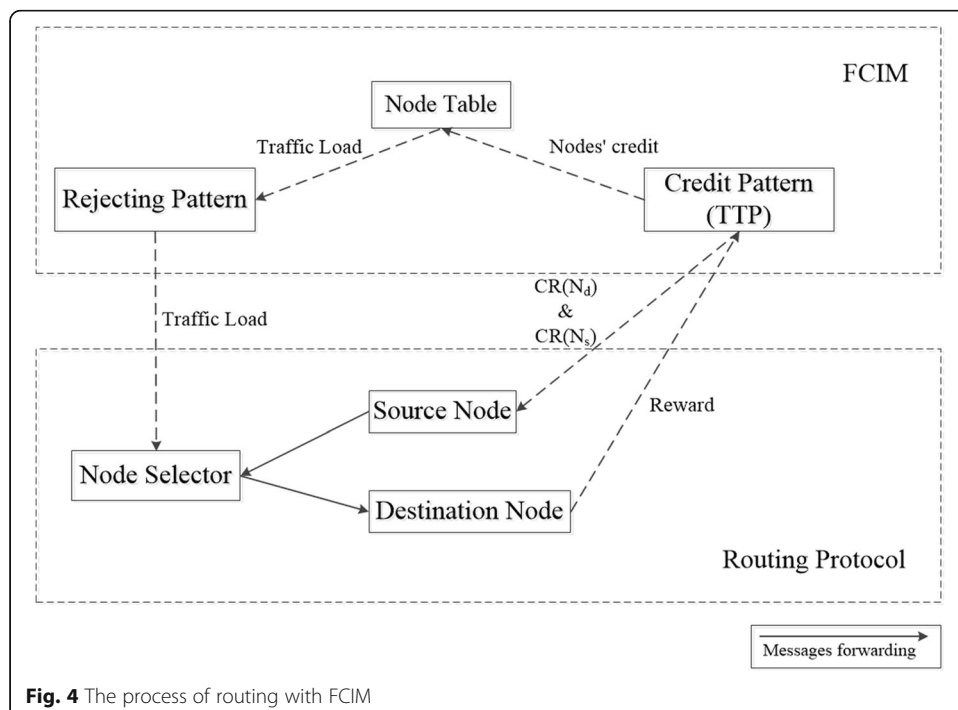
FCIM

Node Table

Traffic Load

Nodes' credit

Rejecting Pattern

Credit Pattern (TTP)

$CR(N_d)$ & $CR(N_s)$

Traffic Load

Source Node

Reward

Node Selector

Destination Node

Routing Protocol

Messages forwarding

**Fig. 4** The process of routing with FCIM